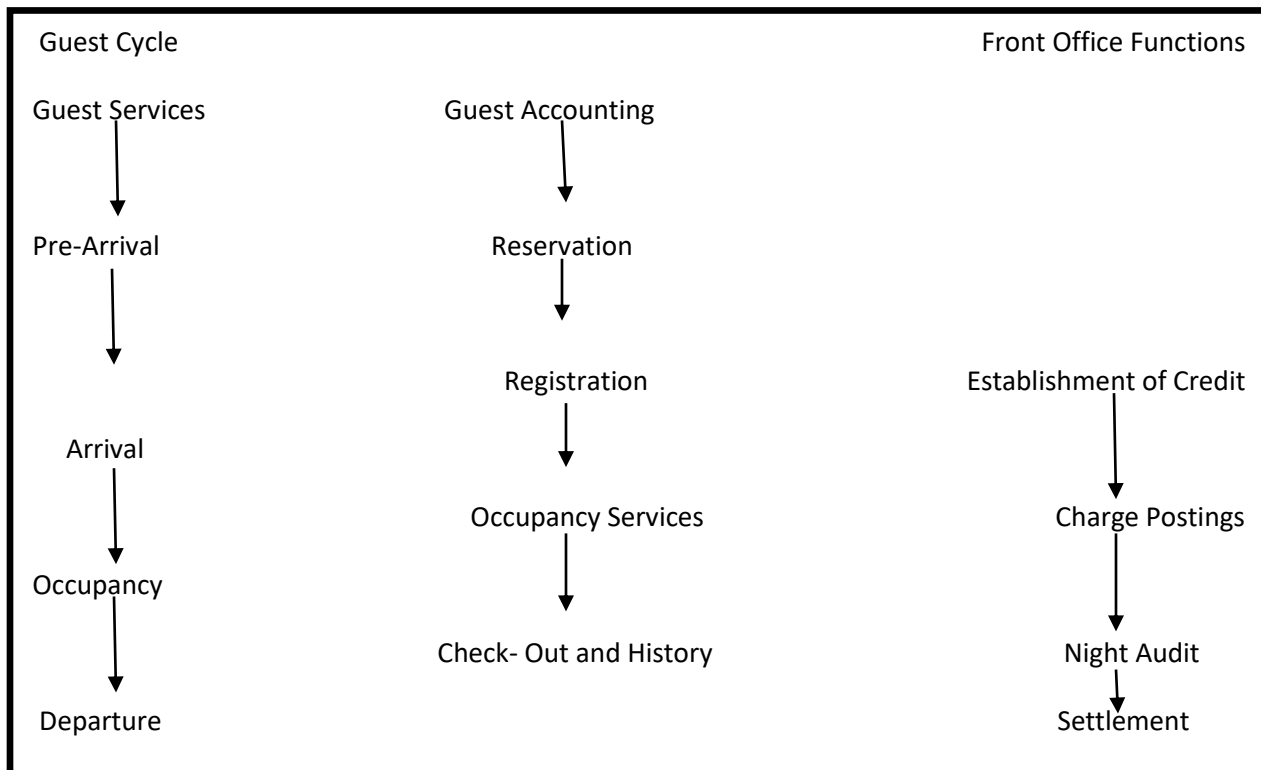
Guest Cycle

Front Office Functions

Guest Services

Guest Accounting

Pre-Arrival

Reservation

Registration

Establishment of Credit

Arrival

Occupancy Services

Charge Postings

Occupancy

Check- Out and History

Night Audit

Departure

Settlement